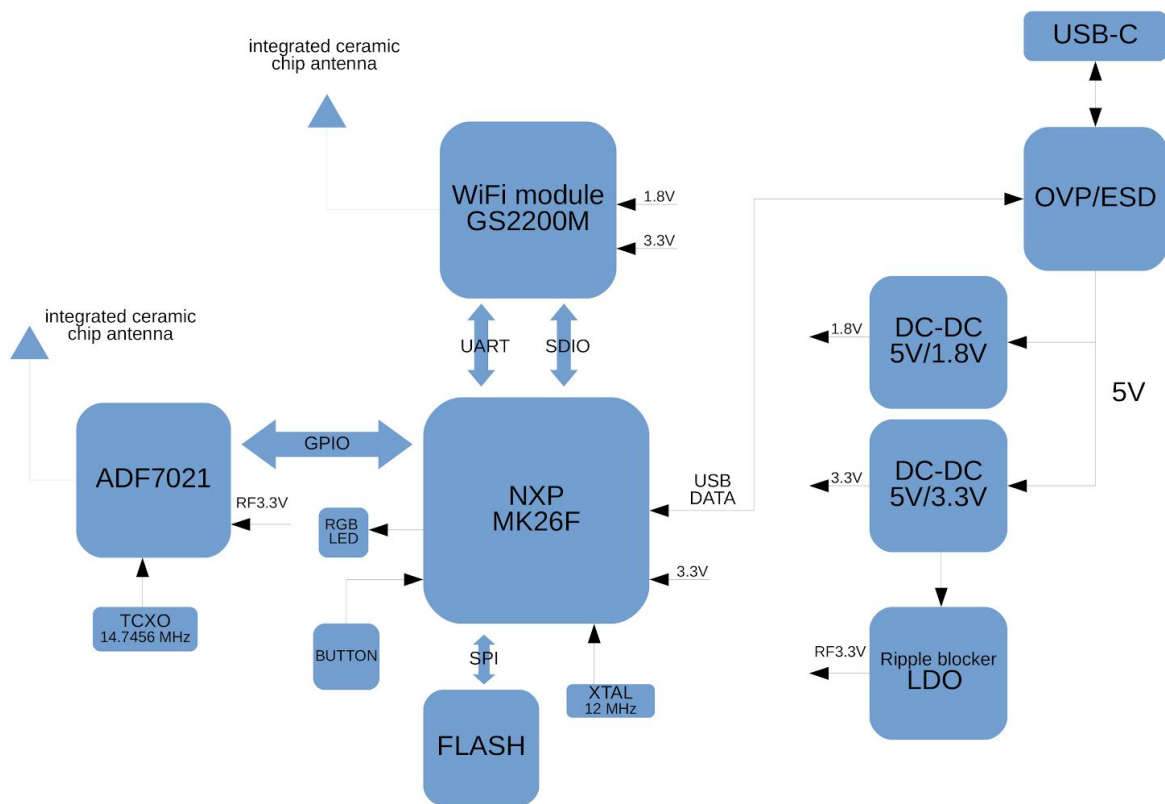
integrated ceramic chip antenna

WiFi module GS2200M

1.8V

3.3V

USB-C

OVP/ESD

integrated ceramic chip antenna

UART

SDIO

1.8V

DC-DC 5V/1.8V

5V

ADF7021

GPIO

NXP MK26F

USB DATA

3.3V

DC-DC 5V/3.3V

RF3.3V

RGB LED

3.3V

TCXO 14.7456 MHz

BUTTON

SPI

RF3.3V

Ripple blocker LDO

XTAL 12 MHz

FLASH